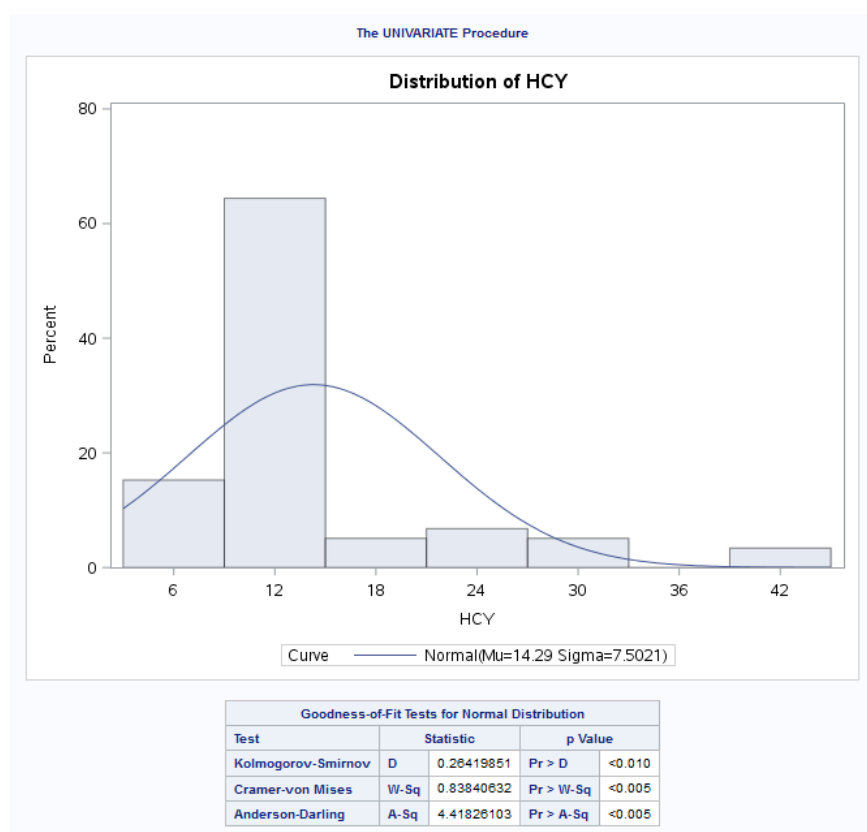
The UNIVARIATE Procedure

Distribution of HCY

80
60
40
20
0
Percent

6 12 18 24 30 36 42
HCY

Curve ——— Normal(Mu=14.29 Sigma=7.5021)

| Goodness-of-Fit Tests for Normal Distribution | | | | |
|---|---|---|---|---|
| Test | Statistic | | p Value | |
| Kolmogorov-Smirnov | D | 0.26419851 | Pr > D | <0.010 |
| Cramer-von Mises | W-Sq | 0.83840632 | Pr > W-Sq | <0.005 |
| Anderson-Darling | A-Sq | 4.41826103 | Pr > A-Sq | <0.005 |